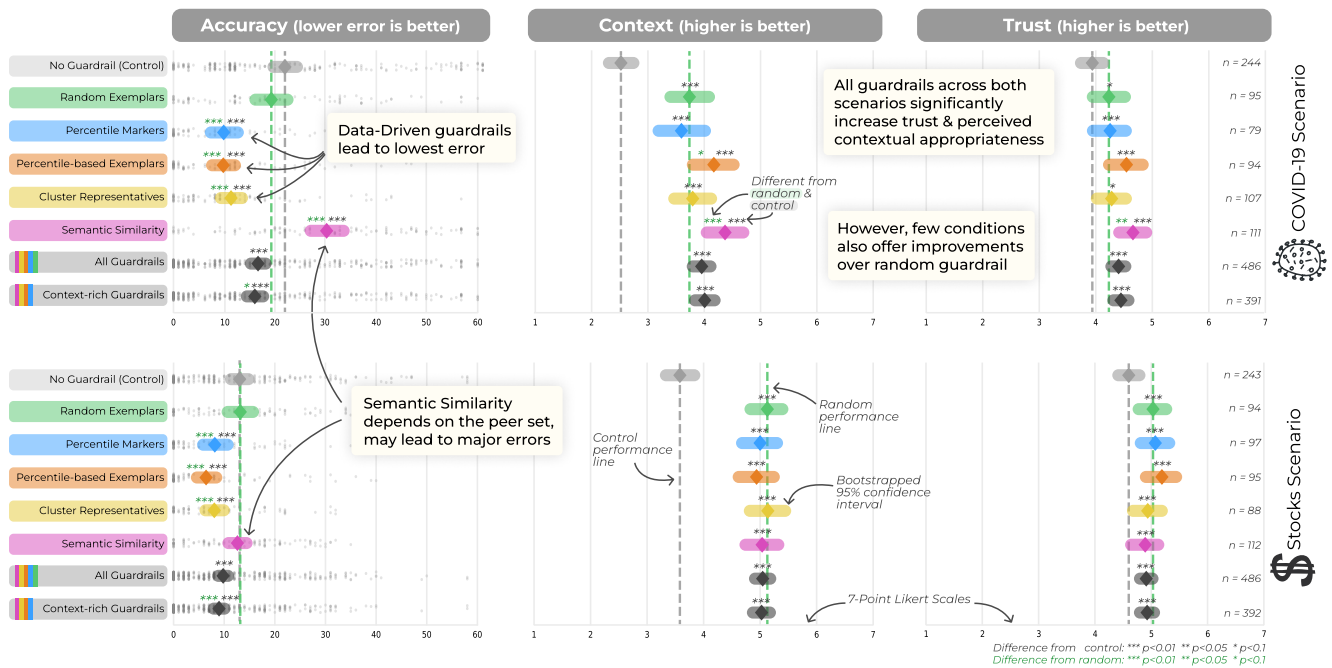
Accuracy (lower error is better)

Context (higher is better)

Trust (higher is better)

No Guardrail (Control)
Random Exemplars
Percentile Markers
Percentile-based Exemplars
Cluster Representatives
Semantic Similarity
All Guardrails
Context-rich Guardrails

*** *** *** *** *** *** *** *** *** ***

Data-Driven guardrails lead to lowest error

0 10 20 30 40 50 60

*** *** * *** *** *** *** *** *** ***

Different from random & control

1 2 3 4 5 6 7

All guardrails across both scenarios significantly increase trust & perceived contextual appropriateness

However, few conditions also offer improvements over random guardrail

* *** *** *** * ** *** *** ***

1 2 3 4 5 6 7

n = 244
n = 95
n = 79
n = 94
n = 107
n = 111
n = 486
n = 391

COVID-19 Scenario

No Guardrail (Control)
Random Exemplars
Percentile Markers
Percentile-based Exemplars
Cluster Representatives
Semantic Similarity
All Guardrails
Context-rich Guardrails

*** *** *** *** *** *** *** *** ***

Semantic Similarity depends on the peer set, may lead to major errors

0 10 20 30 40 50 60

Control performance line

*** *** *** *** *** *** *** ***

Random performance line

Bootstrapped 95% confidence interval

7-Point Likert Scales

1 2 3 4 5 6 7

*** *** *** *** *** *** *** ***

1 2 3 4 5 6 7

n = 243
n = 94
n = 97
n = 95
n = 88
n = 112
n = 486
n = 392

Stocks Scenario

Difference from control: *** p<0.01 ** p<0.05 * p<0.1
Difference from random: *** p<0.01 ** p<0.05 * p<0.1